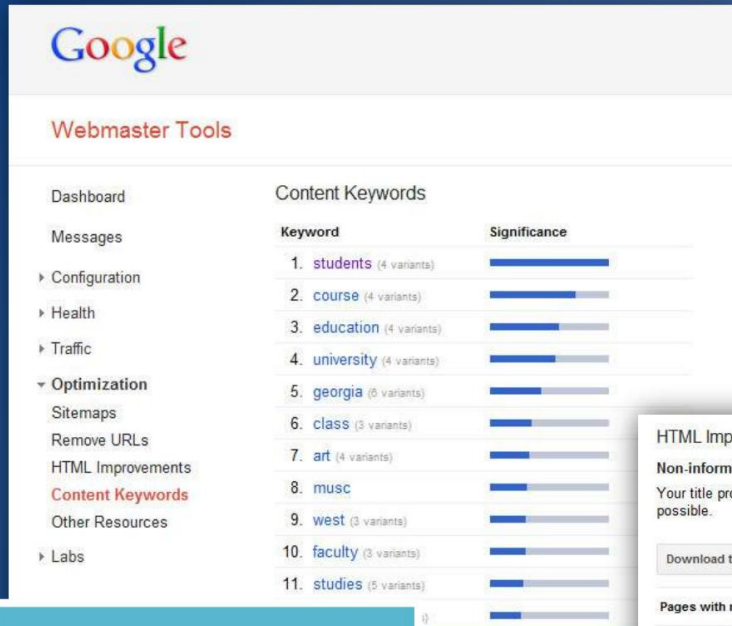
Google

Webmaster Tools

Dashboard

Messages

▸ Configuration

▸ Health

▸ Traffic

▾ Optimization

Sitemaps

Remove URLs

HTML Improvements

Content Keywords

Other Resources

▸ Labs

Content Keywords

| Keyword | Significance |
|---|---|
| 1. students (4 variants) | |
| 2. course (4 variants) | |
| 3. education (4 variants) | |
| 4. university (4 variants) | |
| 5. georgia (6 variants) | |
| 6. class (3 variants) | |
| 7. art (4 variants) | |
| 8. musc | |
| 9. west (3 variants) | |
| 10. faculty (3 variants) | |
| 11. studies (5 variants) | |

HTML Imp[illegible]

Non-inform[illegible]

Your title pro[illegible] possible.

Download t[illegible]

Pages with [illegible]